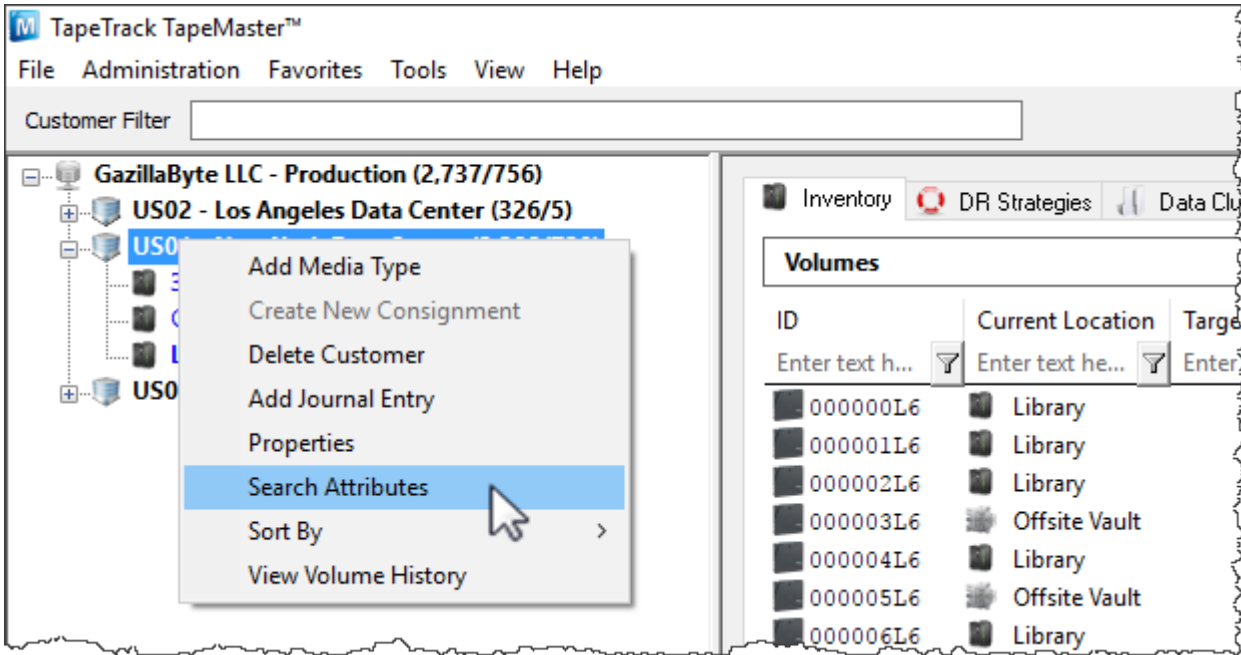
TapeTrack TapeMaster™

File Administration Favorites Tools View Help

Customer Filter

GazillaByte LLC - Production (2,737/756)
US02 - Los Angeles Data Center (326/5)
US0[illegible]
3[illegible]
C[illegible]
L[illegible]
US0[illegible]

Add Media Type
Create New Consignment
Delete Customer
Add Journal Entry
Properties
Search Attributes
Sort By
View Volume History

Inventory DR Strategies Data Clu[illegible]

Volumes

| ID | Current Location | Targe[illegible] |
|---|---|---|
| Enter text h... | Enter text he... | Enter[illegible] |
| 000000L6 | Library | |
| 000001L6 | Library | |
| 000002L6 | Library | |
| 000003L6 | Offsite Vault | |
| 000004L6 | Library | |
| 000005L6 | Offsite Vault | |
| 000006L6 | Library | |